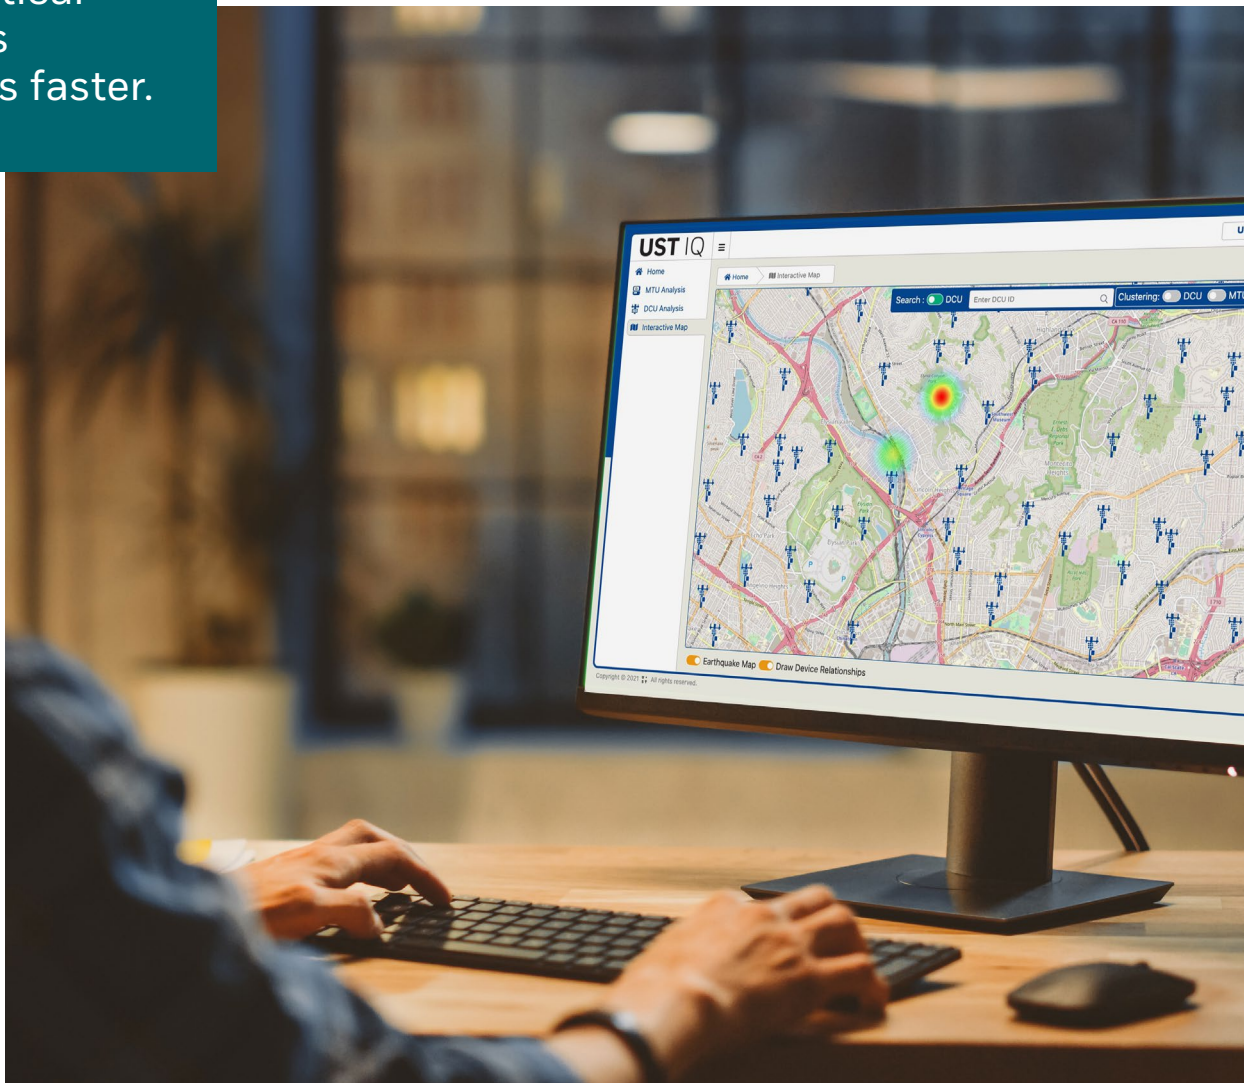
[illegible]
s
s faster.

UST IQ
Home
MTU Analysis
DCU Analysis
Interactive Map
Home
Interactive Map
Search : DCU
Enter DCU ID
Clustering: DCU MTU
Earthquake Map
Draw Device Relationships
Copyright © 2021 All rights reserved.